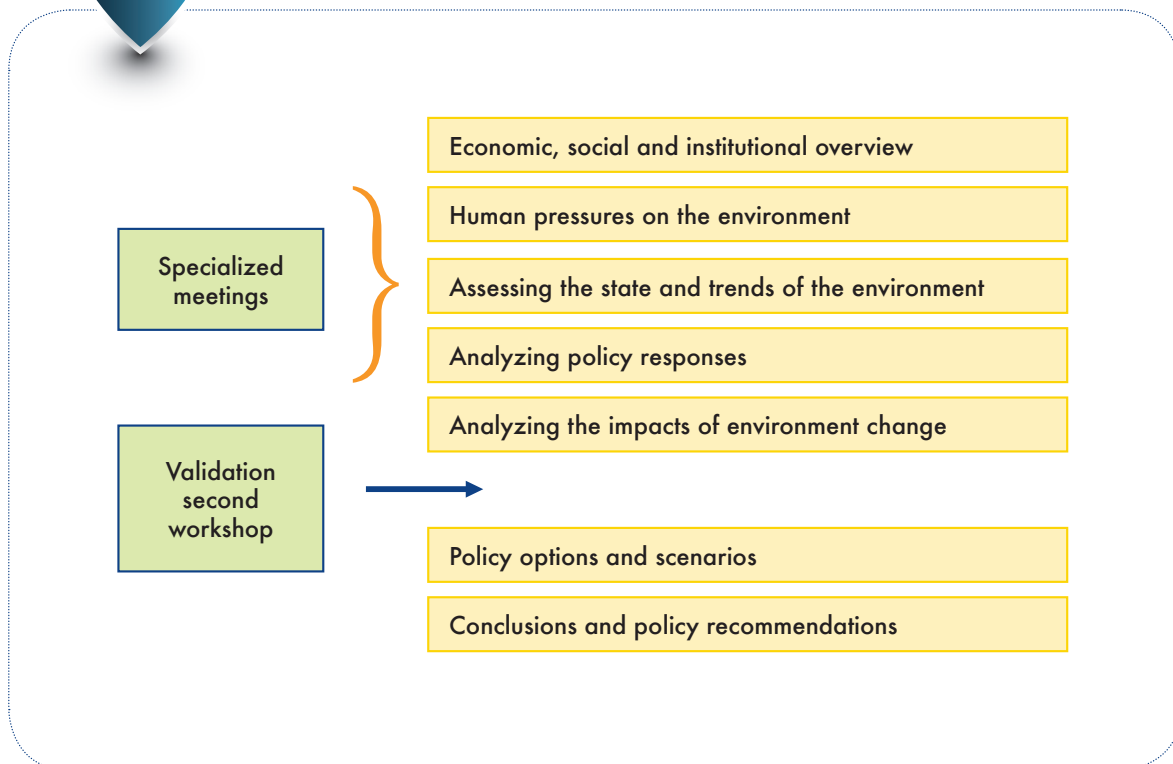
Specialized meetings

Validation second workshop

Economic, social and institutional overview

Human pressures on the environment

Assessing the state and trends of the environment

Analyzing policy responses

Analyzing the impacts of environment change

Policy options and scenarios

Conclusions and policy recommendations